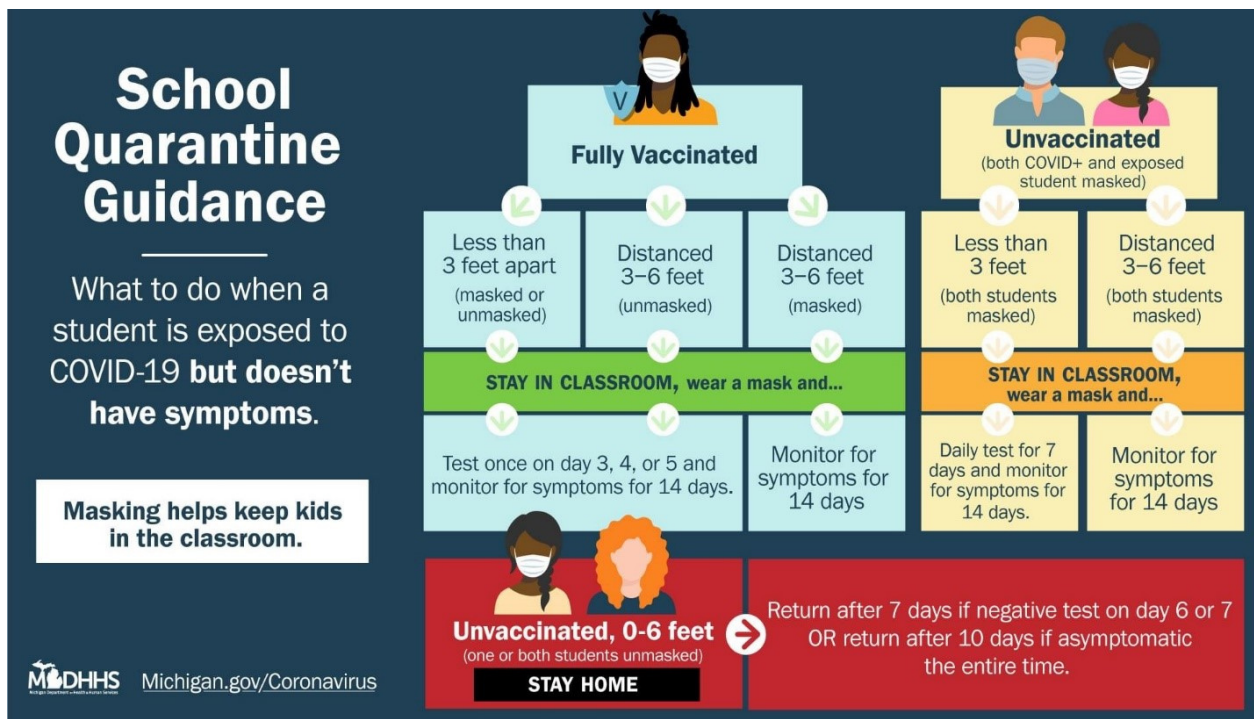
School Quarantine Guidance

What to do when a student is exposed to COVID-19 **but doesn't have symptoms**.

Masking helps keep kids in the classroom.

MDHHS Michigan Department of Health & Human Services Michigan.gov/Coronavirus

V

Fully Vaccinated

Less than 3 feet apart (masked or unmasked)

Distanced 3–6 feet (unmasked)

Distanced 3–6 feet (masked)

STAY IN CLASSROOM, wear a mask and...

Test once on day 3, 4, or 5 and monitor for symptoms for 14 days.

Monitor for symptoms for 14 days

Unvaccinated (both COVID+ and exposed student masked)

Less than 3 feet (both students masked)

Distanced 3–6 feet (both students masked)

STAY IN CLASSROOM, wear a mask and...

Daily test for 7 days and monitor for symptoms for 14 days.

Monitor for symptoms for 14 days

Unvaccinated, 0-6 feet (one or both students unmasked)

STAY HOME

Return after 7 days if negative test on day 6 or 7 OR return after 10 days if asymptomatic the entire time.